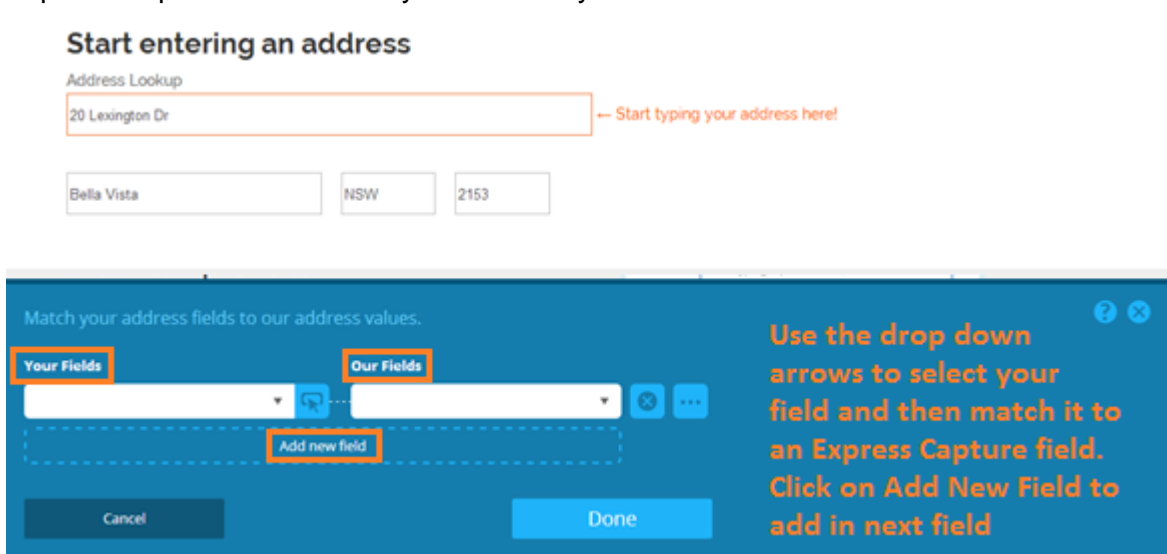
Start entering an address

Address Lookup

20 Lexington Dr

← Start typing your address here!

Bella Vista

NSW

2153

Match your address fields to our address values.

Your Fields

Our Fields

Add new field

Cancel

Done

Use the drop down arrows to select your field and then match it to an Express Capture field. Click on Add New Field to add in next field